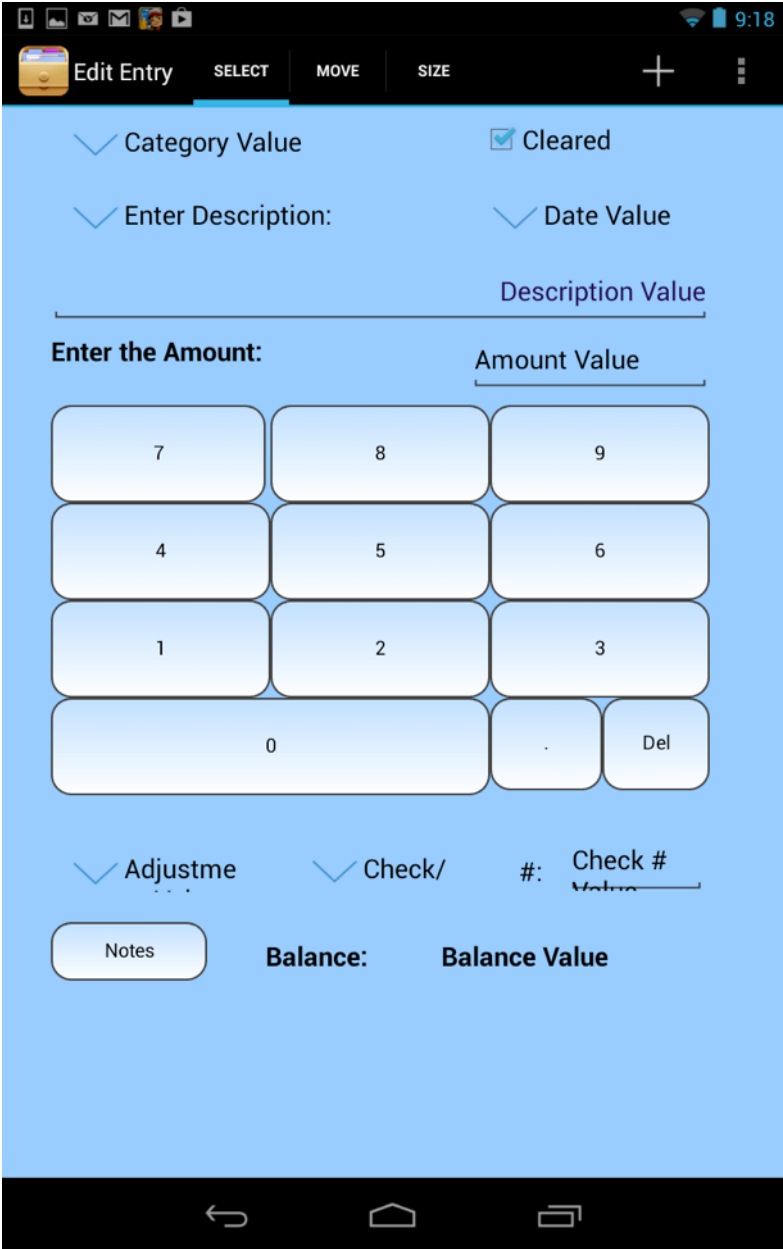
9:18

Edit Entry SELECT MOVE SIZE

Category Value

Cleared

Enter Description:

Date Value

Description Value

Enter the Amount:

Amount Value

| 7 | 8 | 9 |
|---|---|---|
| 4 | 5 | 6 |
| 1 | 2 | 3 |
| 0 | . | Del |

Adjustme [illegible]

Check/

#:

Check # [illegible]

Notes

Balance:

Balance Value